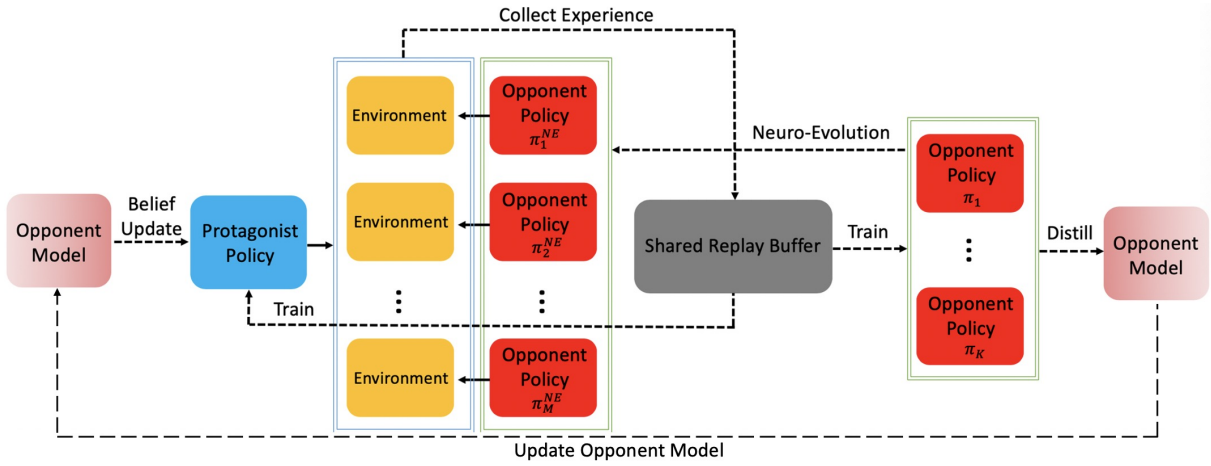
Collect Experience

Opponent Model

Belief Update

Protagonist Policy

Train

Environment

Environment

⋮

Environment

Opponent Policy $\pi_1^{NE}$

Opponent Policy $\pi_2^{NE}$

⋮

Opponent Policy $\pi_M^{NE}$

Neuro-Evolution

Shared Replay Buffer

Train

Opponent Policy $\pi_1$

⋮

Opponent Policy $\pi_K$

Distill

Opponent Model

Update Opponent Model